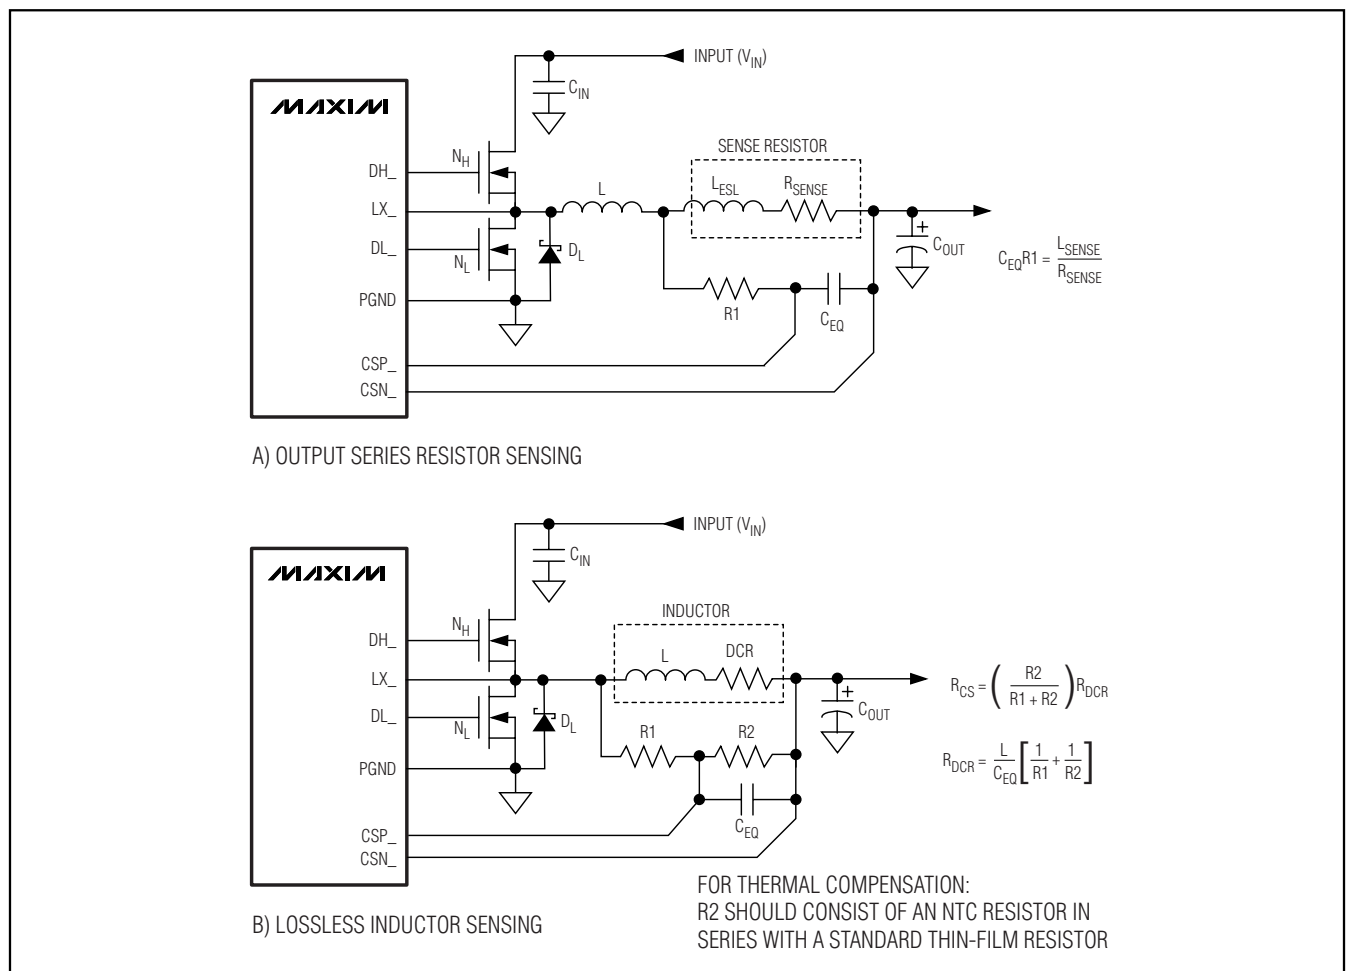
INPUT ($V_{IN}$)

$C_{IN}$

MAXIM

DH_

LX_

DL_

PGND

CSP_

CSN_

$N_H$

$N_L$

$D_L$

L

SENSE RESISTOR

$L_{ESL}$

$R_{SENSE}$

R1

$C_{EQ}$

$C_{OUT}$

$C_{EQ}R1 = \frac{L_{SENSE}}{R_{SENSE}}$

A) OUTPUT SERIES RESISTOR SENSING

INPUT ($V_{IN}$)

$C_{IN}$

MAXIM

DH_

LX_

DL_

PGND

CSP_

CSN_

$N_H$

$N_L$

$D_L$

INDUCTOR

L

DCR

R1

R2

$C_{EQ}$

$C_{OUT}$

$R_{CS} = \left(\frac{R2}{R1 + R2}\right)R_{DCR}$

$R_{DCR} = \frac{L}{C_{EQ}}\left[\frac{1}{R1} + \frac{1}{R2}\right]$

B) LOSSLESS INDUCTOR SENSING

FOR THERMAL COMPENSATION:
R2 SHOULD CONSIST OF AN NTC RESISTOR IN SERIES WITH A STANDARD THIN-FILM RESISTOR